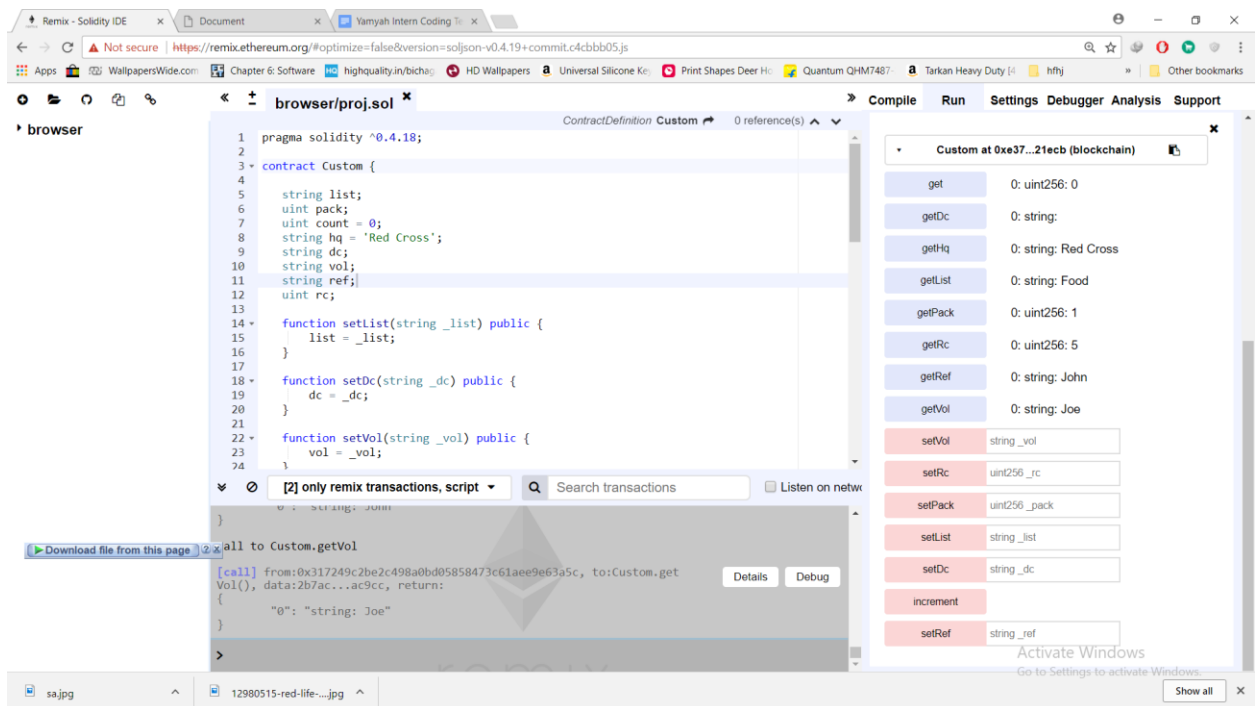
Remix - Solidity IDE × Document × Yamyah Intern Coding Te ×

Not secure | https://remix.ethereum.org/#optimize=false&version=soljson-v0.4.19+commit.c4cbbb05.js

Apps WallpapersWide.com Chapter 6: Software highquality.in/bichag HD Wallpapers Universal Silicone Key Print Shapes Deer Ho Quantum QHM7487 Tarkan Heavy Duty [4 hfhj » Other bookmarks

browser/proj.sol ×

Compile Run Settings Debugger Analysis Support

browser

ContractDefinition Custom 0 reference(s)

```
1 pragma solidity ^0.4.18;
2
3 contract Custom {
4
5     string list;
6     uint pack;
7     uint count = 0;
8     string hq = 'Red Cross';
9     string dc;
10    string vol;
11    string ref;
12    uint rc;
13
14    function setList(string _list) public {
15        list = _list;
16    }
17
18    function setDc(string _dc) public {
19        dc = _dc;
20    }
21
22    function setVol(string _vol) public {
23        vol = _vol;
24    }
```

[2] only remix transactions, script Search transactions Listen on netw

0 : string: John
}

Download file from this page

all to Custom.getVol

[call] from:0x317249c2be2c498a0bd05858473c61aee9e63a5c, to:Custom.getVol(), data:2b7ac...ac9cc, return:
{
"0": "string: Joe"
}

Details Debug

>

Custom at 0xe37...21ecb (blockchain)

| | |
|---|---|
| get | 0: uint256: 0 |
| getDc | 0: string: |
| getHq | 0: string: Red Cross |
| getList | 0: string: Food |
| getPack | 0: uint256: 1 |
| getRc | 0: uint256: 5 |
| getRef | 0: string: John |
| getVol | 0: string: Joe |
| setVol | string _vol |
| setRc | uint256 _rc |
| setPack | uint256 _pack |
| setList | string _list |
| setDc | string _dc |
| increment | |
| setRef | string _ref |

Activate Windows
Go to Settings to activate Windows.

sa.jpg 12980515-red-life-....jpg Show all